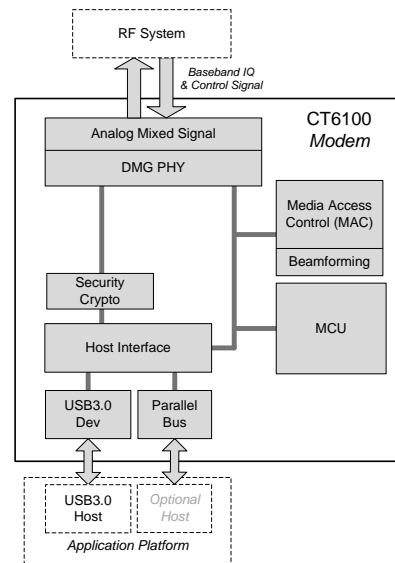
RF System

Baseband IQ & Control Signal

CT6100
Modem

Analog Mixed Signal

DMG PHY

Media Access Control (MAC)

Beamforming

Security Crypto

MCU

Host Interface

USB3.0 Dev

Parallel Bus

USB3.0 Host

Optional Host

Application Platform